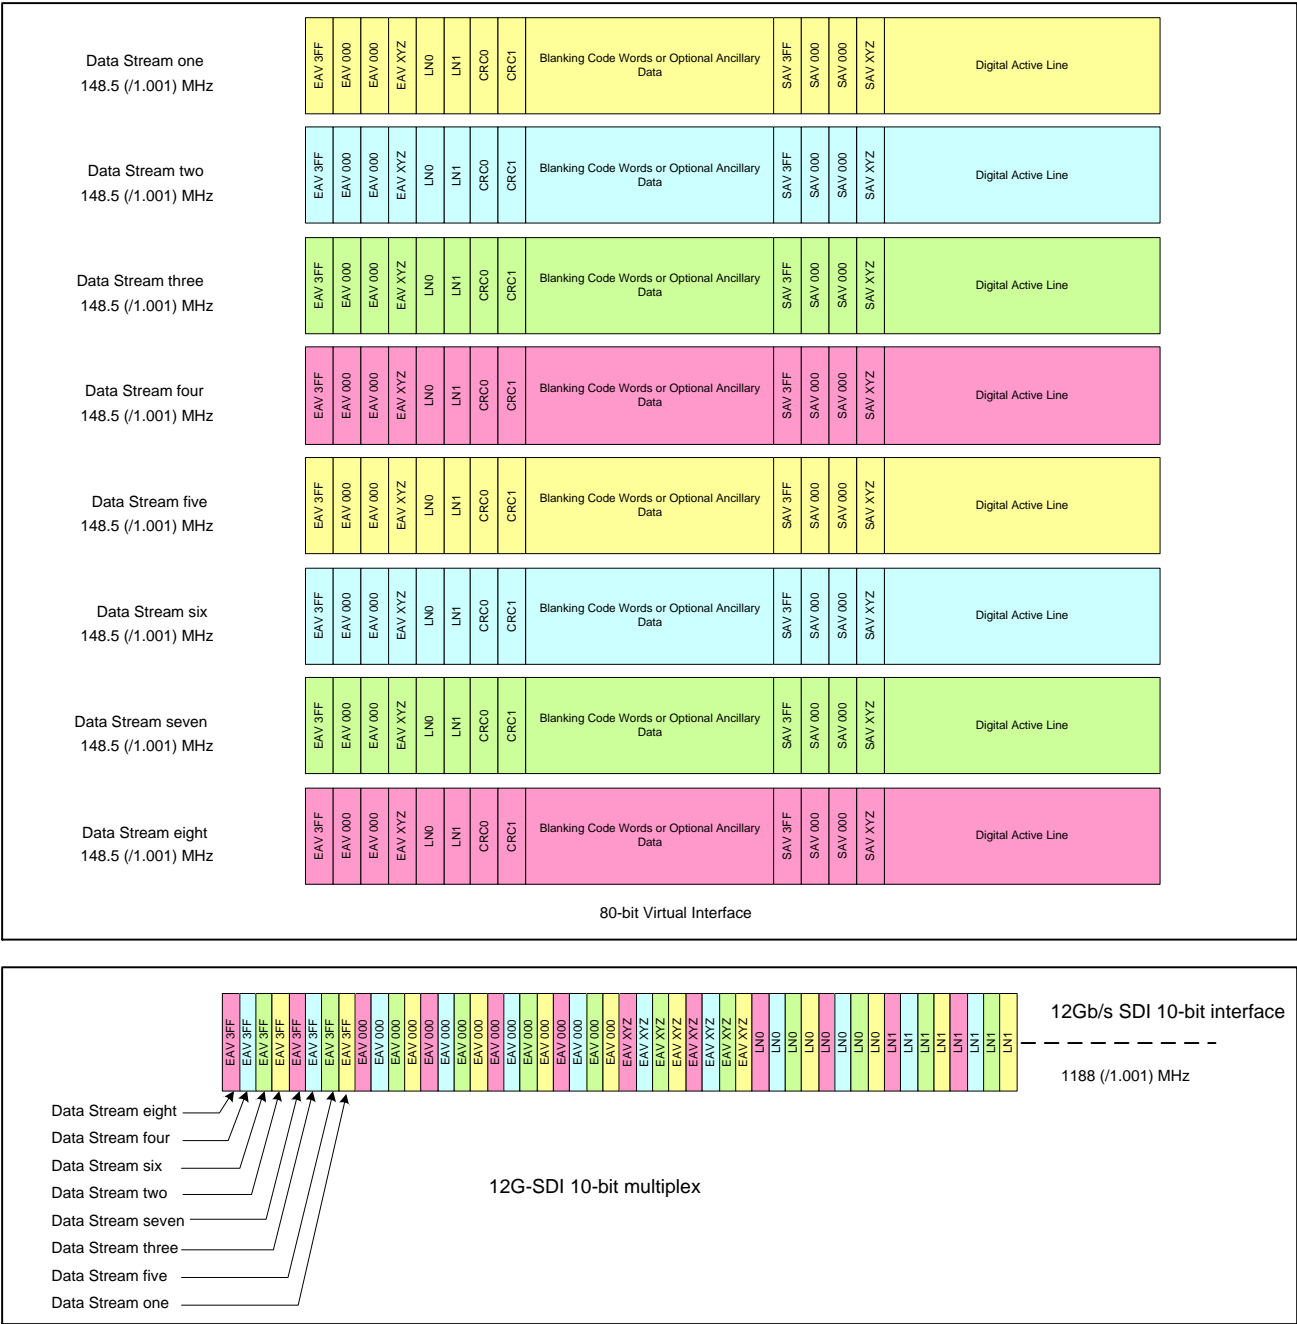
Data Stream one
148.5 (/1.001) MHz

| EAV 3FF | EAV 000 | EAV 000 | EAV XYZ | LN0 | LN1 | CRC0 | CRC1 | Blanking Code Words or Optional Ancillary Data | SAV 3FF | SAV 000 | SAV 000 | SAV XYZ | Digital Active Line |
|---|---|---|---|---|---|---|---|---|---|---|---|---|---|

Data Stream two
148.5 (/1.001) MHz

| EAV 3FF | EAV 000 | EAV 000 | EAV XYZ | LN0 | LN1 | CRC0 | CRC1 | Blanking Code Words or Optional Ancillary Data | SAV 3FF | SAV 000 | SAV 000 | SAV XYZ | Digital Active Line |
|---|---|---|---|---|---|---|---|---|---|---|---|---|---|

Data Stream three
148.5 (/1.001) MHz

| EAV 3FF | EAV 000 | EAV 000 | EAV XYZ | LN0 | LN1 | CRC0 | CRC1 | Blanking Code Words or Optional Ancillary Data | SAV 3FF | SAV 000 | SAV 000 | SAV XYZ | Digital Active Line |
|---|---|---|---|---|---|---|---|---|---|---|---|---|---|

Data Stream four
148.5 (/1.001) MHz

| EAV 3FF | EAV 000 | EAV 000 | EAV XYZ | LN0 | LN1 | CRC0 | CRC1 | Blanking Code Words or Optional Ancillary Data | SAV 3FF | SAV 000 | SAV 000 | SAV XYZ | Digital Active Line |
|---|---|---|---|---|---|---|---|---|---|---|---|---|---|

Data Stream five
148.5 (/1.001) MHz

| EAV 3FF | EAV 000 | EAV 000 | EAV XYZ | LN0 | LN1 | CRC0 | CRC1 | Blanking Code Words or Optional Ancillary Data | SAV 3FF | SAV 000 | SAV 000 | SAV XYZ | Digital Active Line |
|---|---|---|---|---|---|---|---|---|---|---|---|---|---|

Data Stream six
148.5 (/1.001) MHz

| EAV 3FF | EAV 000 | EAV 000 | EAV XYZ | LN0 | LN1 | CRC0 | CRC1 | Blanking Code Words or Optional Ancillary Data | SAV 3FF | SAV 000 | SAV 000 | SAV XYZ | Digital Active Line |
|---|---|---|---|---|---|---|---|---|---|---|---|---|---|

Data Stream seven
148.5 (/1.001) MHz

| EAV 3FF | EAV 000 | EAV 000 | EAV XYZ | LN0 | LN1 | CRC0 | CRC1 | Blanking Code Words or Optional Ancillary Data | SAV 3FF | SAV 000 | SAV 000 | SAV XYZ | Digital Active Line |
|---|---|---|---|---|---|---|---|---|---|---|---|---|---|

Data Stream eight
148.5 (/1.001) MHz

| EAV 3FF | EAV 000 | EAV 000 | EAV XYZ | LN0 | LN1 | CRC0 | CRC1 | Blanking Code Words or Optional Ancillary Data | SAV 3FF | SAV 000 | SAV 000 | SAV XYZ | Digital Active Line |
|---|---|---|---|---|---|---|---|---|---|---|---|---|---|

80-bit Virtual Interface

EAV 3FF EAV 3FF EAV 3FF EAV 3FF EAV 3FF EAV 3FF EAV 3FF EAV 3FF EAV 000 EAV 000 EAV 000 EAV 000 EAV 000 EAV 000 EAV 000 EAV 000 EAV 000 EAV 000 EAV 000 EAV 000 EAV 000 EAV 000 EAV 000 EAV 000 EAV XYZ EAV XYZ EAV XYZ EAV XYZ EAV XYZ EAV XYZ EAV XYZ EAV XYZ LN0 LN0 LN0 LN0 LN0 LN0 LN0 LN0 LN1 LN1 LN1 LN1 LN1 LN1 LN1 LN1

12Gb/s SDI 10-bit interface

1188 (/1.001) MHz

Data Stream eight
Data Stream four
Data Stream six
Data Stream two
Data Stream seven
Data Stream three
Data Stream five
Data Stream one

12G-SDI 10-bit multiplex